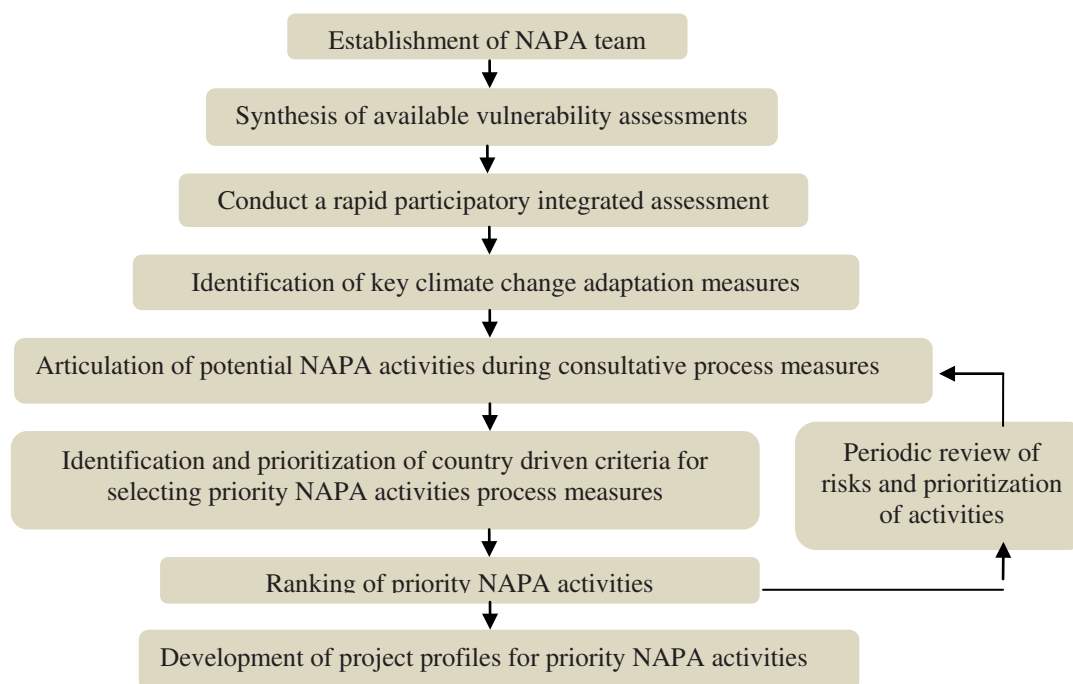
Establishment of NAPA team

Synthesis of available vulnerability assessments

Conduct a rapid participatory integrated assessment

Identification of key climate change adaptation measures

Articulation of potential NAPA activities during consultative process measures

Identification and prioritization of country driven criteria for selecting priority NAPA activities process measures

Periodic review of risks and prioritization of activities

Ranking of priority NAPA activities

Development of project profiles for priority NAPA activities